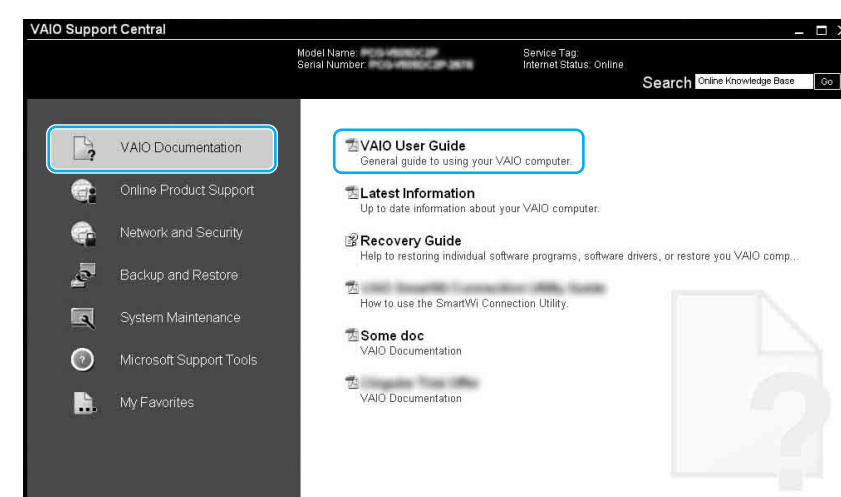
VAIO Support Central

Model Name: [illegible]
Serial Number: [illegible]

Service Tag:
Internet Status: Online

Search Online Knowledge Base Go

VAIO Documentation
Online Product Support
Network and Security
Backup and Restore
System Maintenance
Microsoft Support Tools
My Favorites

VAIO User Guide
General guide to using your VAIO computer.

Latest Information
Up to date information about your VAIO computer.

Recovery Guide
Help to restoring individual software programs, software drivers, or restore you VAIO comp...

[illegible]
How to use the SmartWi Connection Utility.

Some doc
VAIO Documentation

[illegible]
VAIO Documentation